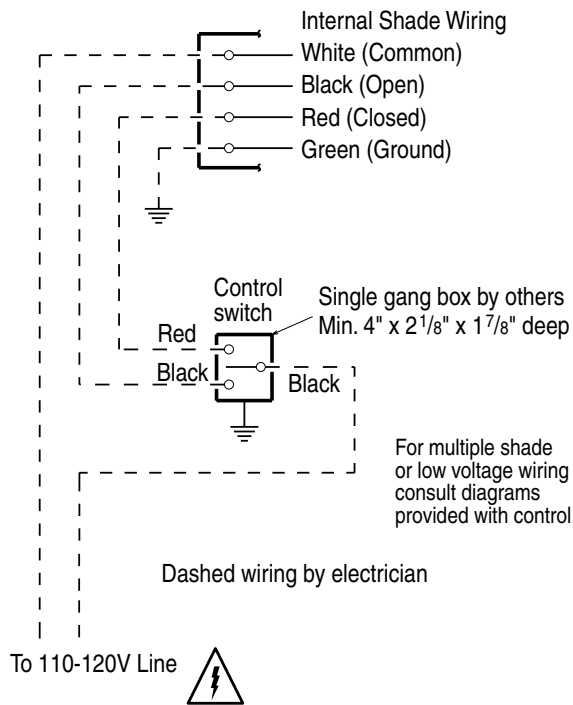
Internal Shade Wiring
White (Common)
Black (Open)
Red (Closed)
Green (Ground)

Control switch
Single gang box by others
Min. 4" x $2\frac{1}{8}$" x $1\frac{7}{8}$" deep
Red
Black
Black

For multiple shade or low voltage wiring consult diagrams provided with control

Dashed wiring by electrician

To 110-120V Line